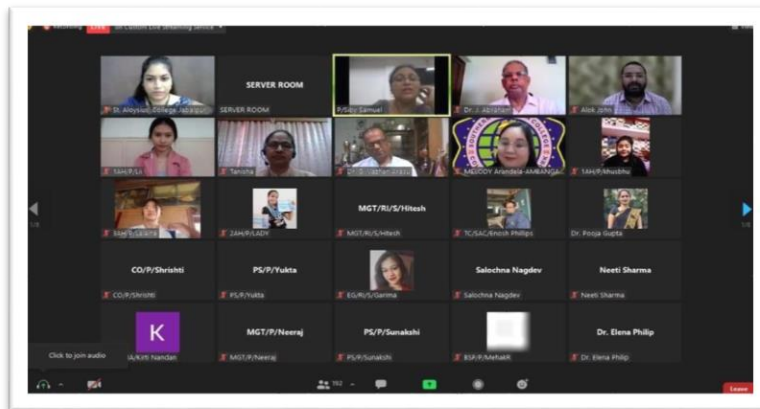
Recording Live on Custom Live Streaming Service

SERVER ROOM

St. Aloysius College Jabalpur
SERVER ROOM
P/Saby Samuel
Dr. J. Abraham
Alok John
3AH/P/Lis
Tanisha
Dr. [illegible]
MELODY Arandela-AMBANGA
1AH/P/Khushbu
3AH/P/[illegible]
2AH/P/LADY
MGT/RI/S/Hitesh
MGT/RI/S/Hitesh
TC/SAC/Enosh Phillips
Dr. Pooja Gupta
CO/P/Shrishti
CO/P/Shrishti
PS/P/Yukta
PS/P/Yukta
EG/R/S/Garima
Salochna Nagdev
Salochna Nagdev
Neeti Sharma
Neeti Sharma
K
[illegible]/Kirti Nandan
MGT/P/Neeraj
MGT/P/Neeraj
PS/P/Sunakshi
PS/P/Sunakshi
BSA/P/Mehak
Dr. Elena Philip
Dr. Elena Philip

Click to join audio
182
Leave
1/3
1/3